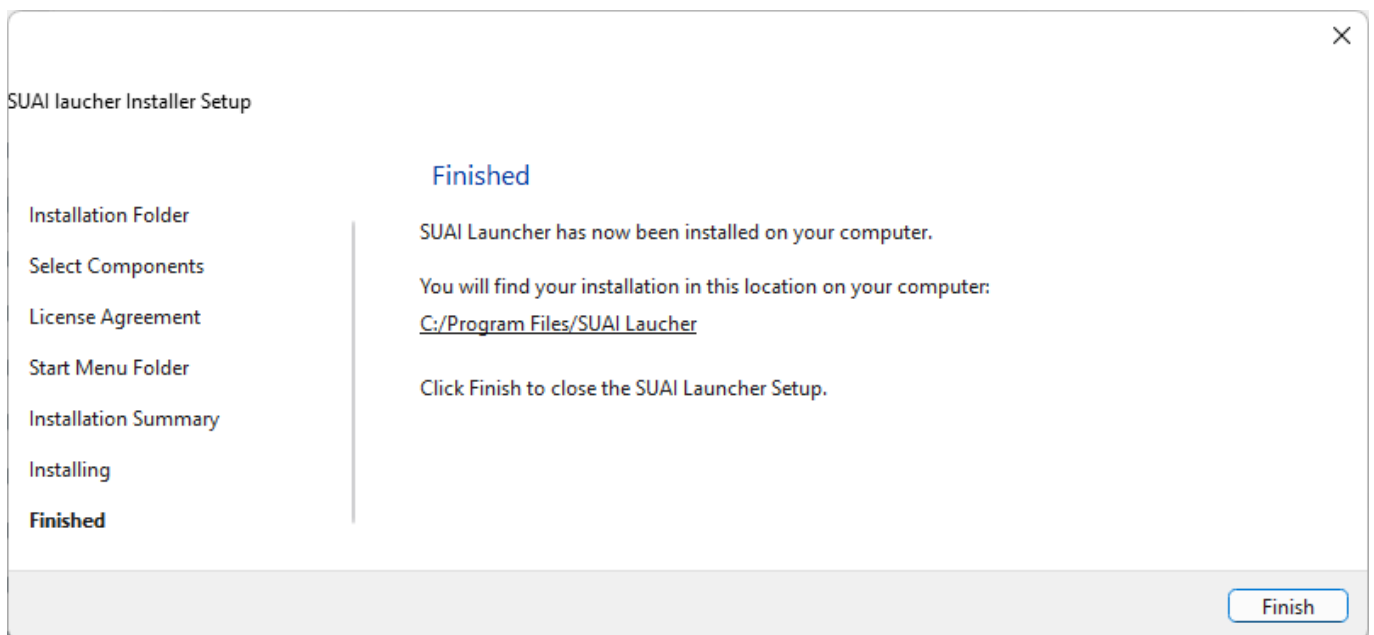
×

SUAI laucher Installer Setup

Installation Folder
Select Components
License Agreement
Start Menu Folder
Installation Summary
Installing
Finished

Finished

SUAI Launcher has now been installed on your computer.

You will find your installation in this location on your computer:
C:/Program Files/SUAI Laucher

Click Finish to close the SUAI Launcher Setup.

Finish